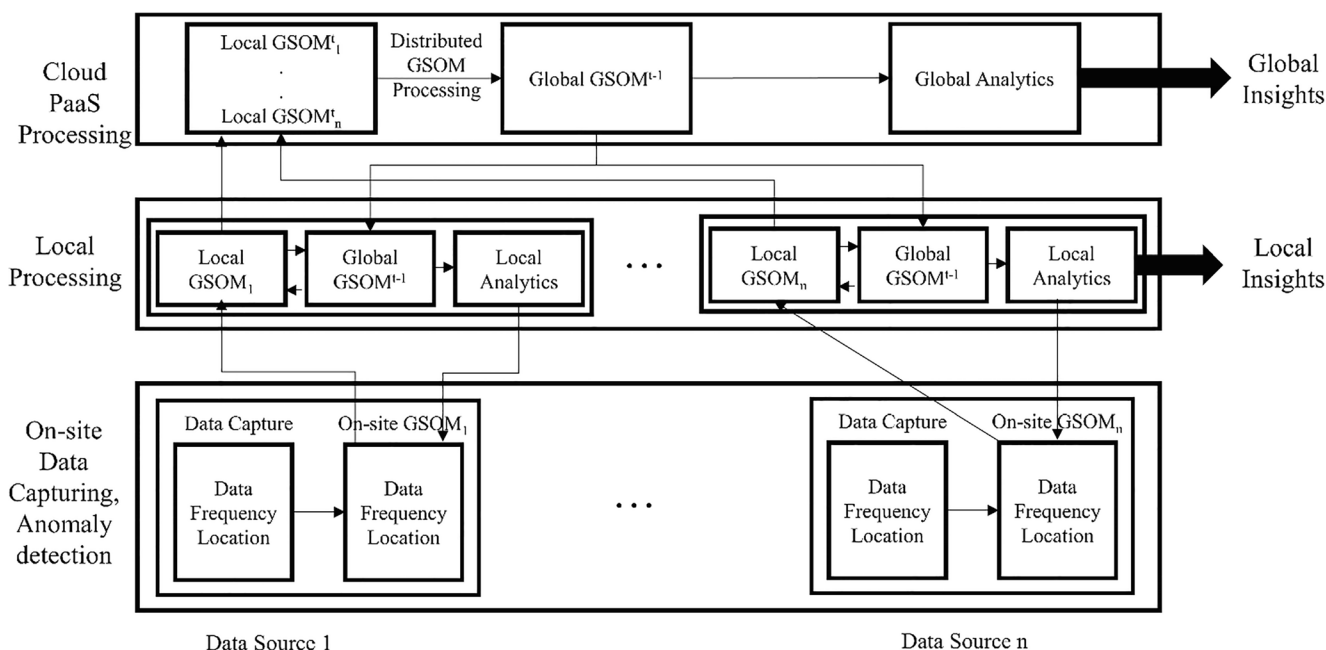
Cloud PaaS Processing

Local GSOM$^t_1$
.
.
Local GSOM$^t_n$

Distributed GSOM Processing

Global GSOM$^{t-1}$

Global Analytics

Global Insights

Local Processing

Local GSOM$_1$

Global GSOM$^{t-1}$

Local Analytics

. . .

Local GSOM$_n$

Global GSOM$^{t-1}$

Local Analytics

Local Insights

On-site Data Capturing, Anomaly detection

Data Capture

Data Frequency Location

On-site GSOM$_1$

Data Frequency Location

. . .

Data Capture

Data Frequency Location

On-site GSOM$_n$

Data Frequency Location

Data Source 1

Data Source n